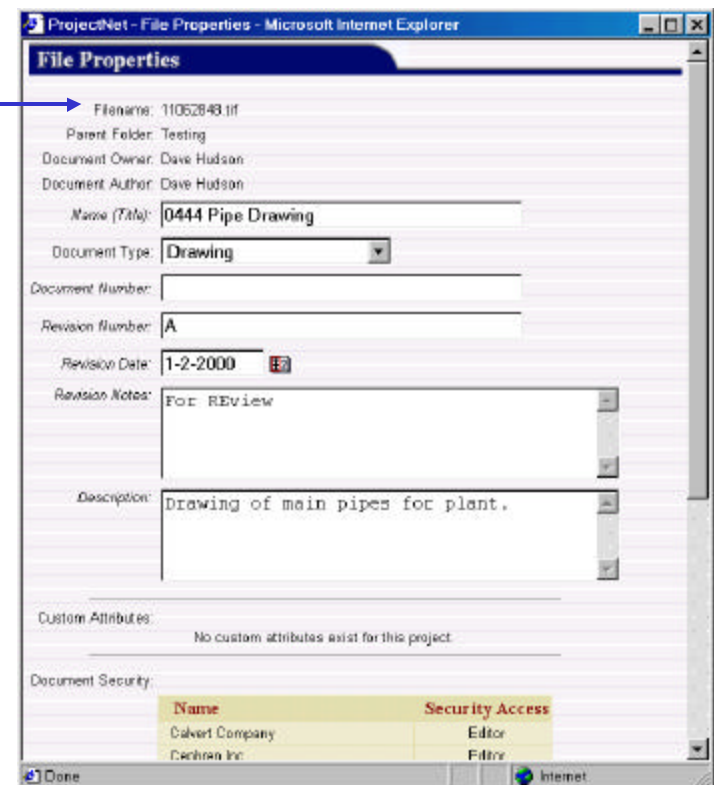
ProjectNet - File Properties - Microsoft Internet Explorer

File Properties

Filename: 11052848.tif
Parent Folder: Testing
Document Owner: Dave Hudson
Document Author: Dave Hudson
Name (Title): 0444 Pipe Drawing
Document Type: Drawing
Document Number:
Revision Number: A
Revision Date: 1-2-2000
Revision Notes: For REview
Description: Drawing of main pipes for plant.

Custom Attributes:
No custom attributes exist for this project.

Document Security:

| Name | Security Access |
|---|---|
| Calvert Company | Editor |
| Cephren Inc | Editor |

Done
Internet